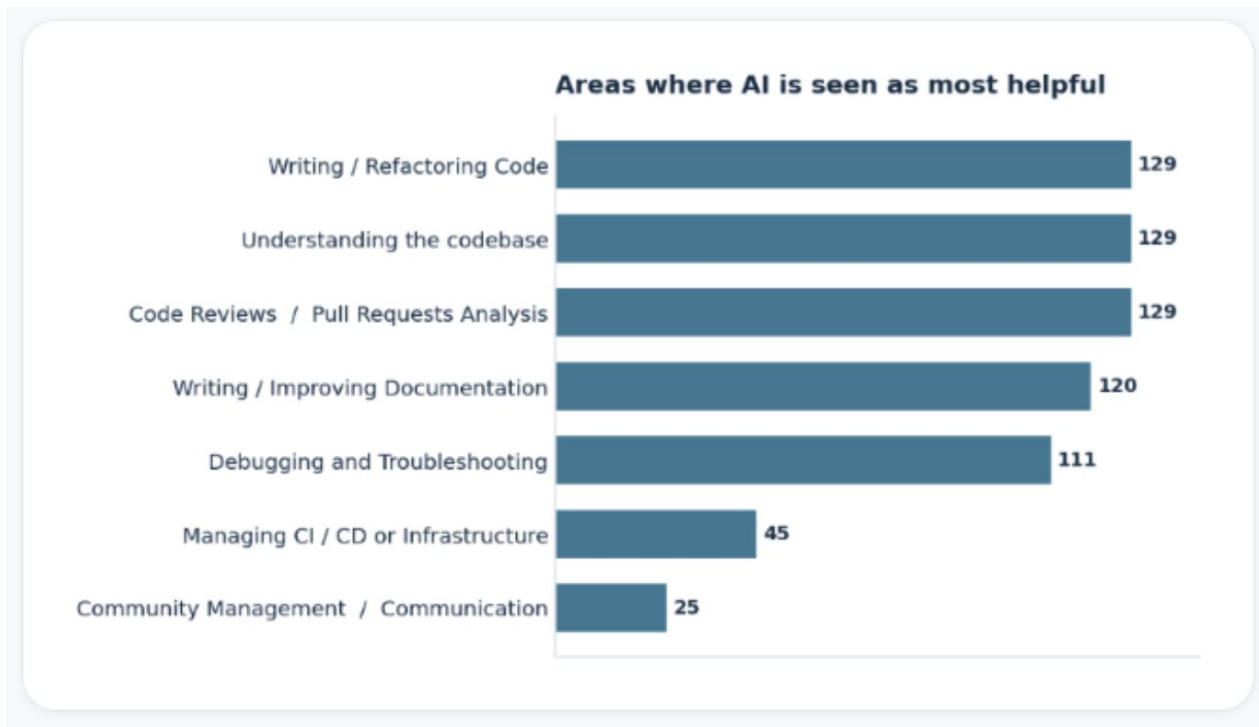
Areas where AI is seen as most helpful

| Area | Count |
|---|---|
| Writing / Refactoring Code | 129 |
| Understanding the codebase | 129 |
| Code Reviews / Pull Requests Analysis | 129 |
| Writing / Improving Documentation | 120 |
| Debugging and Troubleshooting | 111 |
| Managing CI / CD or Infrastructure | 45 |
| Community Management / Communication | 25 |